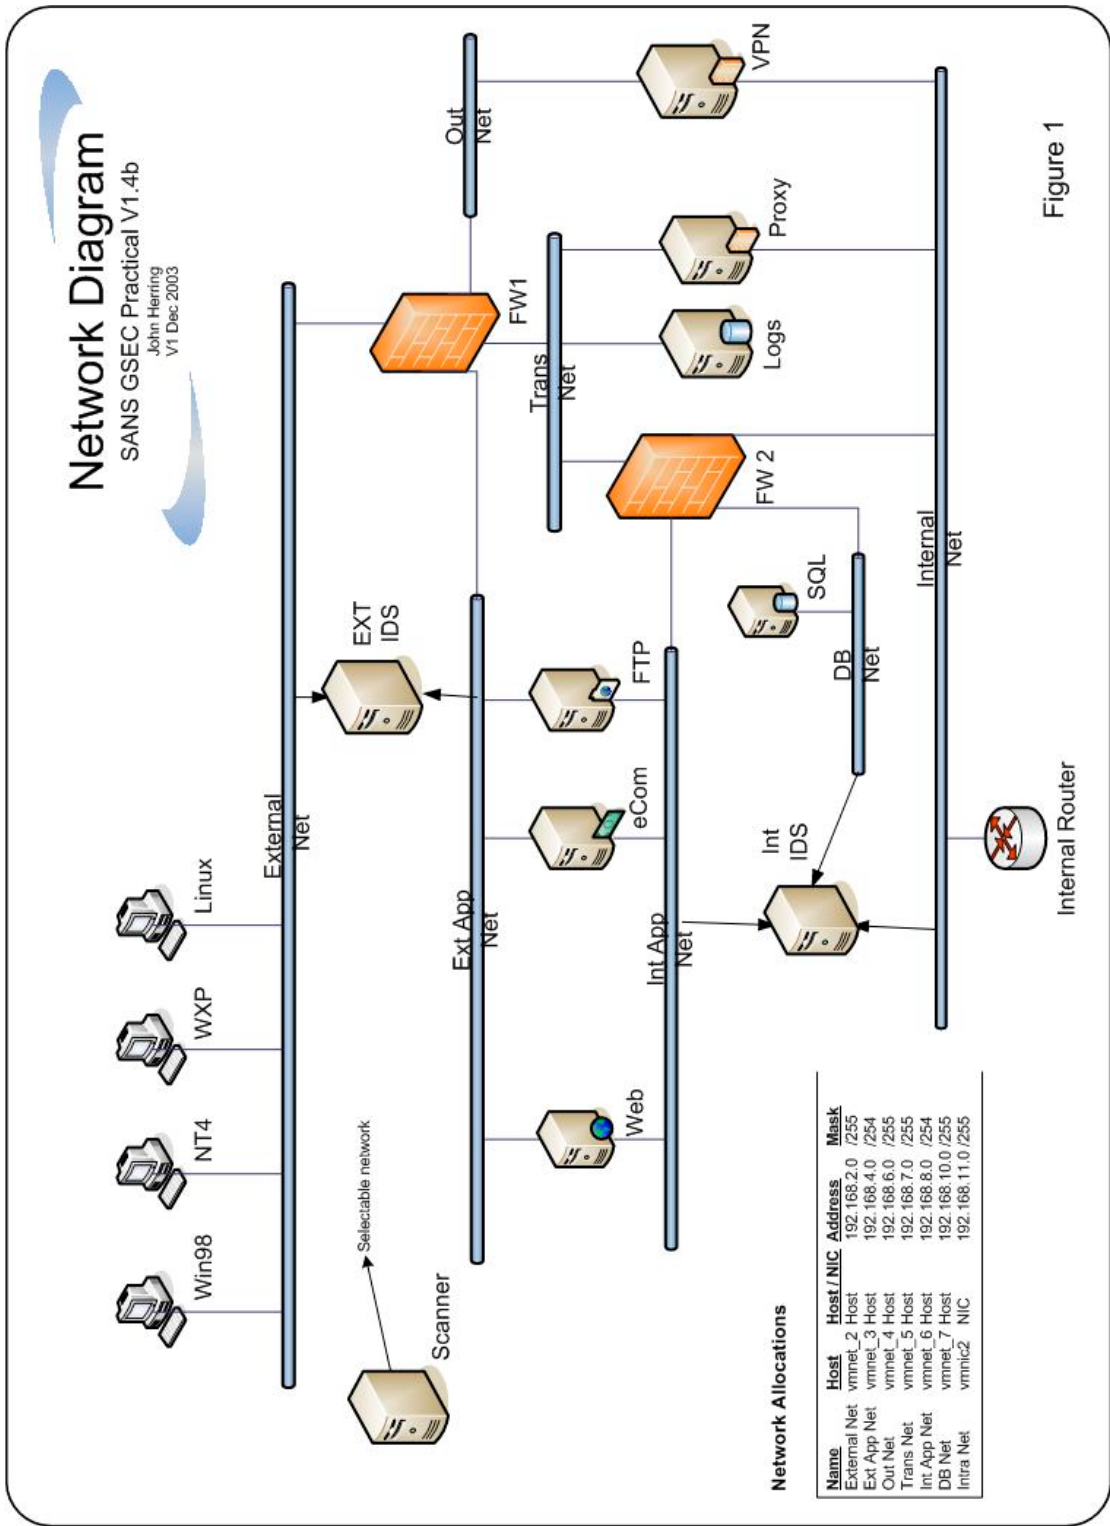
Network Diagram
SANS GSEC Practical V1.4b
John Herring
V1 Dec 2003

Out Net

VPN

FW1

Proxy

Logs

Trans Net

FW 2

External Net

EXT IDS

SQL

Internal Net

Figure 1

DB Net

FTP

eCom

Int IDS

Internal Router

Linux

WXP

NT4

Win98

Ext App Net

Int App Net

Web

Selectable network

Scanner

Network Allocations

| Name | Host | Host / NIC | Address | Mask |
|---|---|---|---|---|
| External Net | vmnet_2 | Host | 192.168.2.0 | /255 |
| Ext App Net | vmnet_3 | Host | 192.168.4.0 | /254 |
| Out Net | vmnet_4 | Host | 192.168.6.0 | /255 |
| Trans Net | vmnet_5 | Host | 192.168.7.0 | /255 |
| Int App Net | vmnet_6 | Host | 192.168.8.0 | /254 |
| DB Net | vmnet_7 | Host | 192.168.10.0 | /255 |
| Intra Net | vmnic2 | NIC | 192.168.11.0 | /255 |